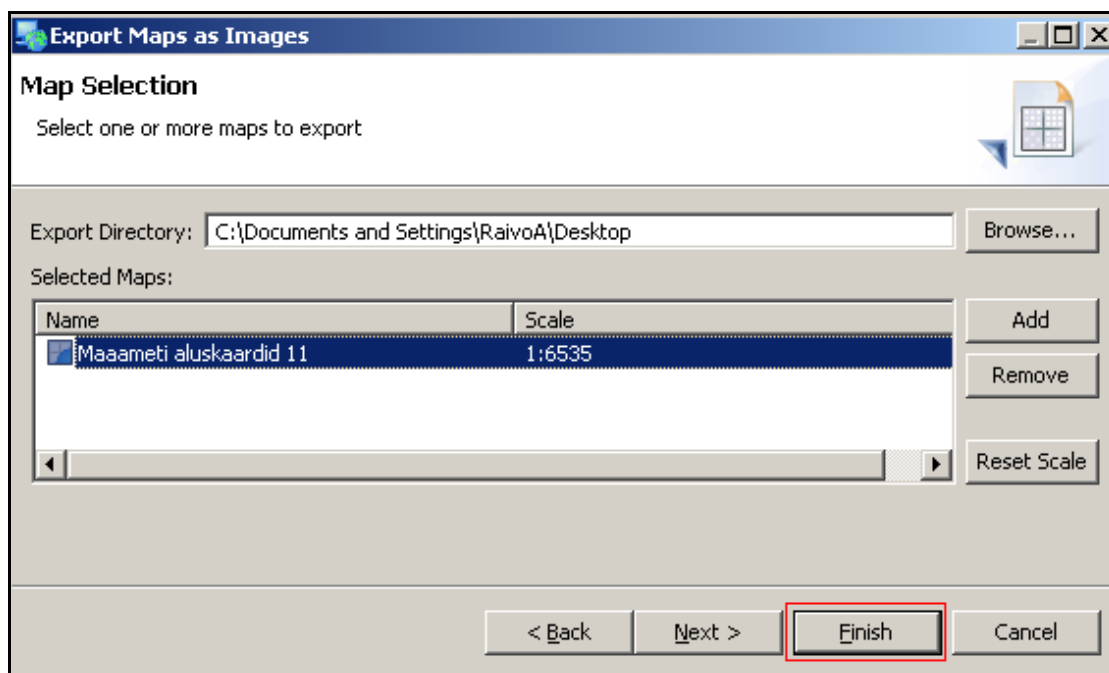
Export Maps as Images

Map Selection

Select one or more maps to export

Export Directory: C:\Documents and Settings\RaivoA\Desktop

Browse...

Selected Maps:

| Name | Scale |
|---|---|
| Maaameti aluskaardid 11 | 1:6535 |

Add

Remove

Reset Scale

< Back

Next >

Finish

Cancel